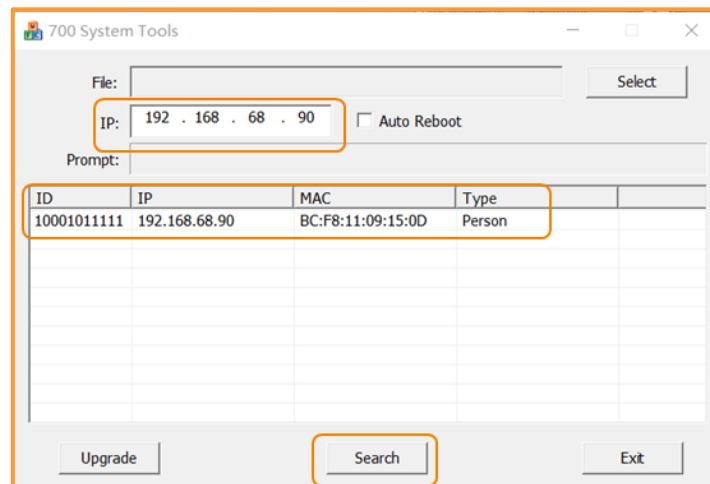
700 System Tools

File:

Select

IP: 192 . 168 . 68 . 90

Auto Reboot

Prompt:

| ID | IP | MAC | Type |
|---|---|---|---|
| 10001011111 | 192.168.68.90 | BC:F8:11:09:15:0D | Person |

Upgrade

Search

Exit